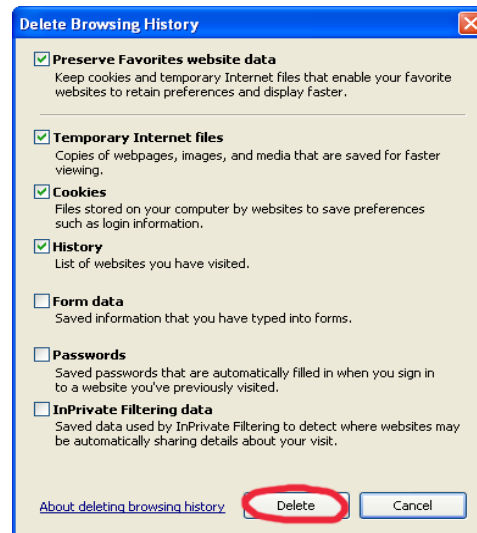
Delete Browsing History

Preserve Favorites website data
Keep cookies and temporary Internet files that enable your favorite websites to retain preferences and display faster.

Temporary Internet files
Copies of webpages, images, and media that are saved for faster viewing.

Cookies
Files stored on your computer by websites to save preferences such as login information.

History
List of websites you have visited.

Form data
Saved information that you have typed into forms.

Passwords
Saved passwords that are automatically filled in when you sign in to a website you've previously visited.

InPrivate Filtering data
Saved data used by InPrivate Filtering to detect where websites may be automatically sharing details about your visit.

About deleting browsing history

Delete

Cancel